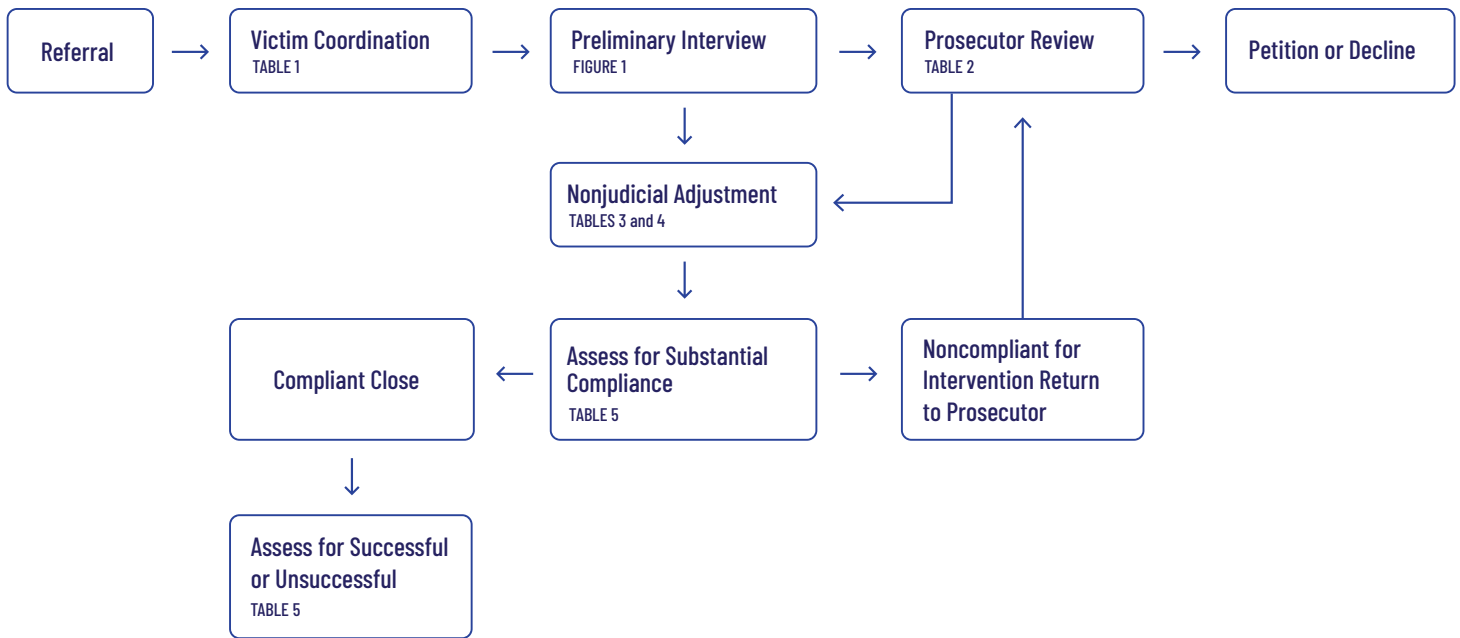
Referral

Victim Coordination
TABLE 1

Preliminary Interview
FIGURE 1

Prosecutor Review
TABLE 2

Petition or Decline

Nonjudicial Adjustment
TABLES 3 and 4

Compliant Close

Assess for Substantial Compliance
TABLE 5

Noncompliant for Intervention Return to Prosecutor

Assess for Successful or Unsuccessful
TABLE 5